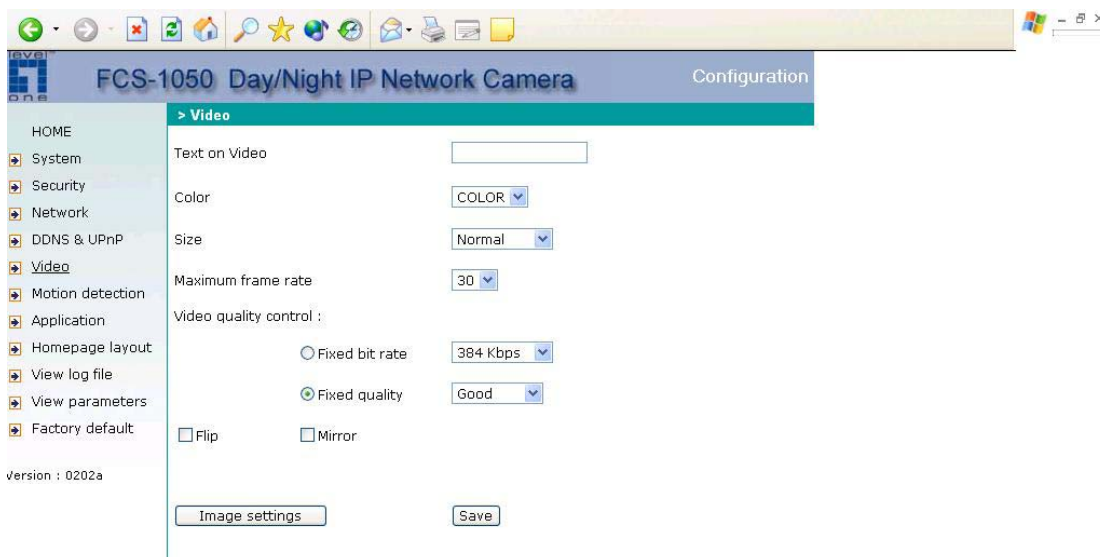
level one

FCS-1050 Day/Night IP Network Camera

Configuration

HOME
System
Security
Network
DDNS & UPnP
Video
Motion detection
Application
Homepage layout
View log file
View parameters
Factory default

Version : 0202a

> Video

Text on Video

Color COLOR

Size Normal

Maximum frame rate 30

Video quality control :

Fixed bit rate 384 Kbps

Fixed quality Good

Flip Mirror

Image settings

Save